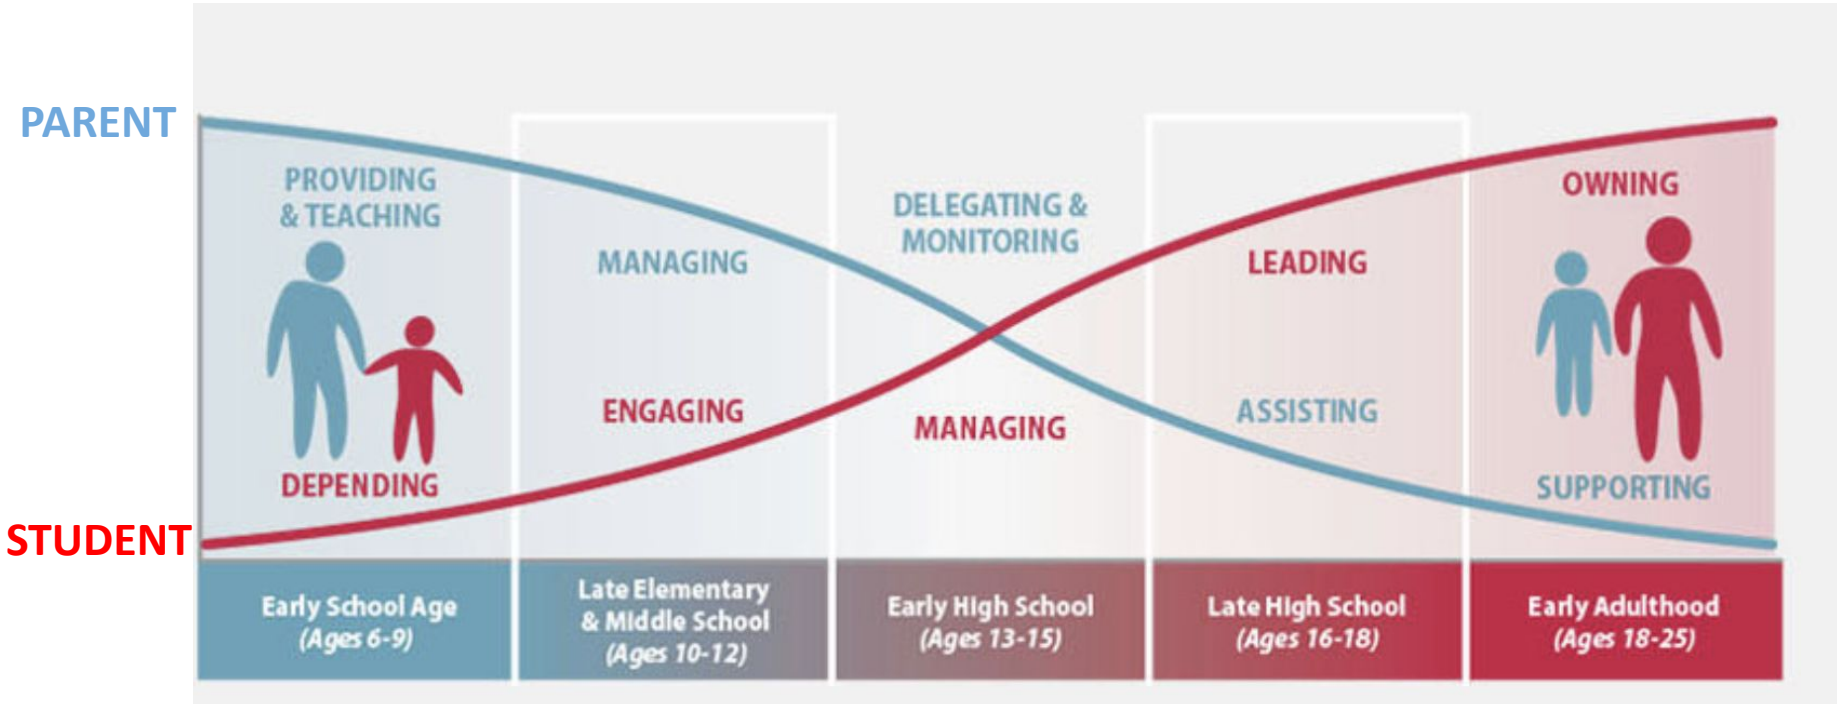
PARENT

STUDENT

PROVIDING & TEACHING

DEPENDING

MANAGING

ENGAGING

DELEGATING & MONITORING

MANAGING

LEADING

ASSISTING

OWNING

SUPPORTING

Early School Age (Ages 6-9)

Late Elementary & Middle School (Ages 10-12)

Early High School (Ages 13-15)

Late High School (Ages 16-18)

Early Adulthood (Ages 18-25)